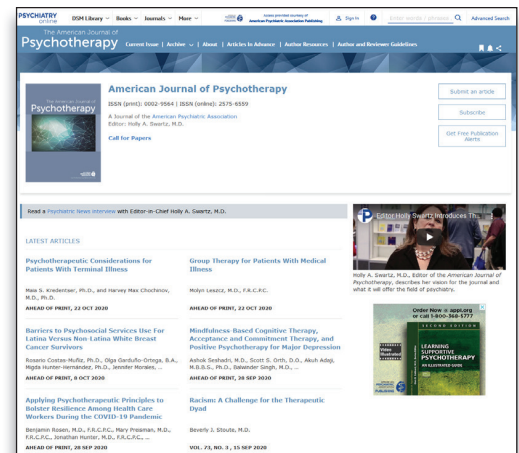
PSYCHIATRY online DSM Library ⌄ Books ⌄ Journals ⌄ More ⌄ Access provided courtesy of American Psychiatric Association Publishing Sign In Enter words / phrases Advanced Search

The American Journal of Psychotherapy Current Issue | Archive ⌄ | About | Articles In Advance | Author Resources | Author and Reviewer Guidelines

American Journal of Psychotherapy

ISSN (print): 0002-9564 | ISSN (online): 2575-6559

A Journal of the American Psychiatric Association
Editor: Holly A. Swartz, M.D.

Call for Papers

Submit an article

Subscribe

Get Free Publication Alerts

Read a Psychiatric News interview with Editor-in-Chief Holly A. Swartz, M.D.

LATEST ARTICLES

Psychotherapeutic Considerations for Patients With Terminal Illness

Maia S. Kredentser, Ph.D., and Harvey Max Chochinov, M.D., Ph.D.

AHEAD OF PRINT, 22 OCT 2020

Group Therapy for Patients With Medical Illness

Molyn Leszcz, M.D., F.R.C.P.C.

AHEAD OF PRINT, 22 OCT 2020

Barriers to Psychosocial Services Use For Latina Versus Non Latina White Breast Cancer Survivors

Rosario Costas-Muñiz, Ph.D., Olga Garduño-Ortega, B.A., Migda Hunter-Hernández, Ph.D., Jennifer Morales, ...

AHEAD OF PRINT, 8 OCT 2020

Mindfulness-Based Cognitive Therapy, Acceptance and Commitment Therapy, and Positive Psychotherapy for Major Depression

Ashok Seshadri, M.D., Scott S. Orth, D.O., Akuh Adaji, M.B.B.S., Ph.D., Balwinder Singh, M.D., ...

AHEAD OF PRINT, 28 SEP 2020

Applying Psychotherapeutic Principles to Bolster Resilience Among Health Care Workers During the COVID-19 Pandemic

Benjamin Rosen, M.D., F.R.C.P.C., Mary Preisman, M.D., F.R.C.P.C., Jonathan Hunter, M.D., F.R.C.P.C., ...

AHEAD OF PRINT, 28 SEP 2020

Racism: A Challenge for the Therapeutic Dyad

Beverly J. Stoute, M.D.

VOL. 73, NO. 3, 15 SEP 2020

Editor Holly Swartz Introduces Th...

Holly A. Swartz, M.D., Editor of the American Journal of Psychotherapy, describes her vision for the journal and what it will offer the field of psychiatry.

Order Now ● appi.org or call 1-800-368-5777

SECOND EDITION

LEARNING SUPPORTIVE PSYCHOTHERAPY
AN ILLUSTRATED GUIDE